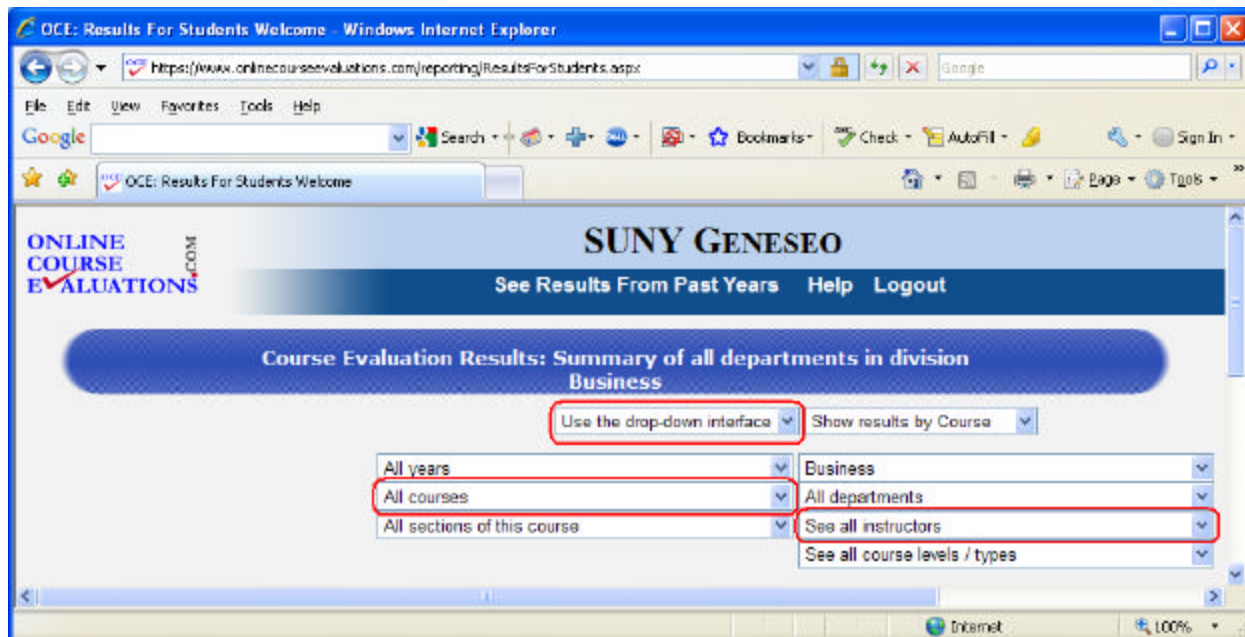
OCE: Results For Students Welcome - Windows Internet Explorer

https://www.onlinecourseevaluations.com/reporting/ResultsForStudents.aspx

Google

File Edit View Favorites Tools Help

Google

Search · Bookmarks · Check · AutoFill · Sign In ·

OCE: Results For Students Welcome

Page · Tools ·

ONLINE COURSE EVALUATIONS .COM

SUNY GENESEO

See Results From Past Years Help Logout

Course Evaluation Results: Summary of all departments in division Business

Use the drop-down interface

Show results by Course

All years

Business

All courses

All departments

All sections of this course

See all instructors

See all course levels / types

Internet

100%